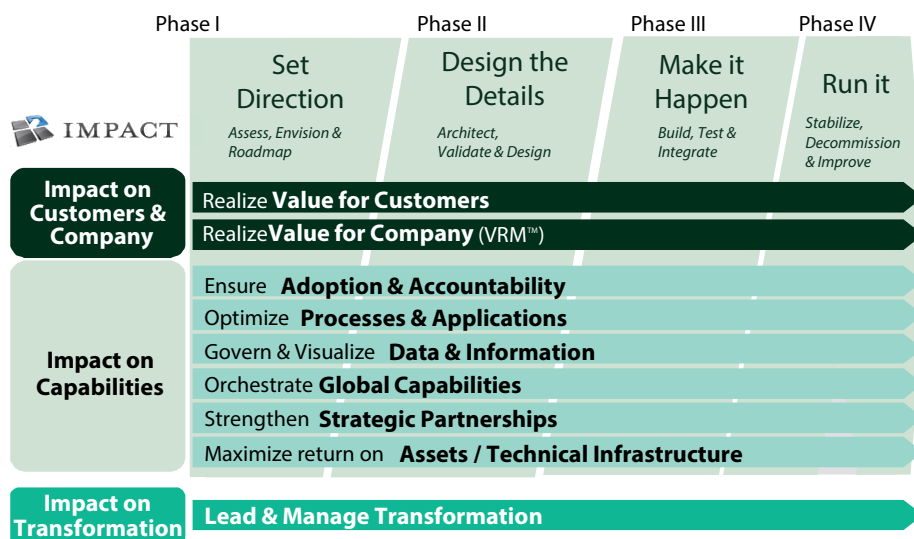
Phase I

Set Direction

Assess, Envision & Roadmap

Phase II

Design the Details

Architect, Validate & Design

Phase III

Make it Happen

Build, Test & Integrate

Phase IV

Run it

Stabilize, Decommission & Improve

IMPACT

Impact on Customers & Company

Realize **Value for Customers**

Realize**Value for Company** (VRM™)

Impact on Capabilities

Ensure **Adoption & Accountability**

Optimize **Processes & Applications**

Govern & Visualize **Data & Information**

Orchestrate **Global Capabilities**

Strengthen **Strategic Partnerships**

Maximize return on **Assets / Technical Infrastructure**

Impact on Transformation

**Lead & Manage Transformation**